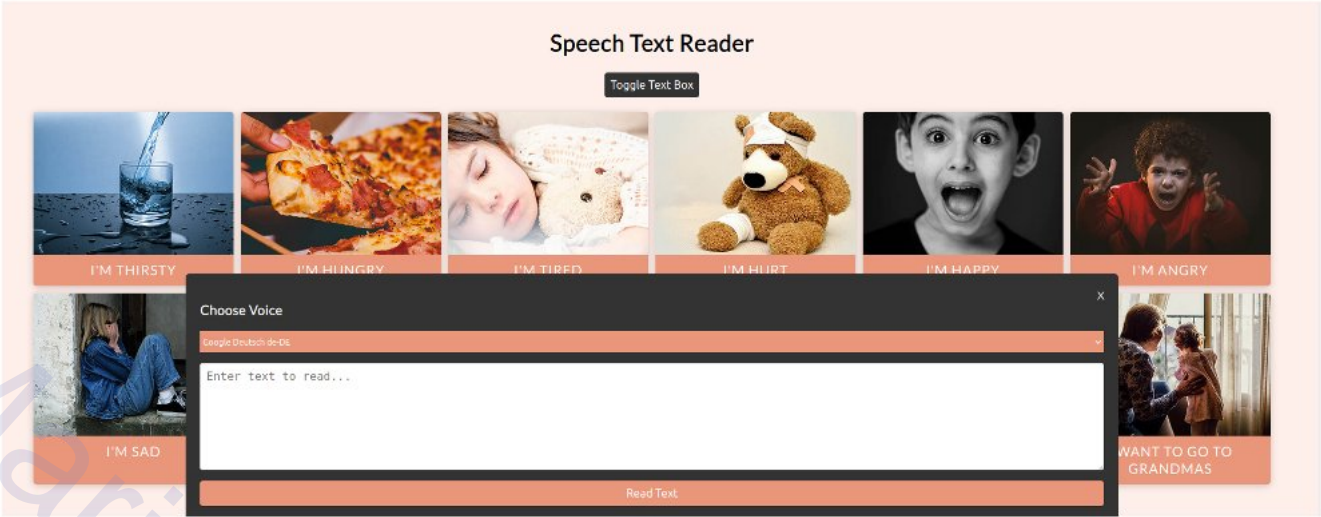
Speech Text Reader

Toggle Text Box

I'M THIRSTY

I'M HUNGRY

I'M TIRED

I'M HURT

I'M HAPPY

I'M ANGRY

Choose Voice

×

Google Deutsch de-DE

Enter text to read...

Read Text

I'M SAD

WANT TO GO TO GRANDMAS